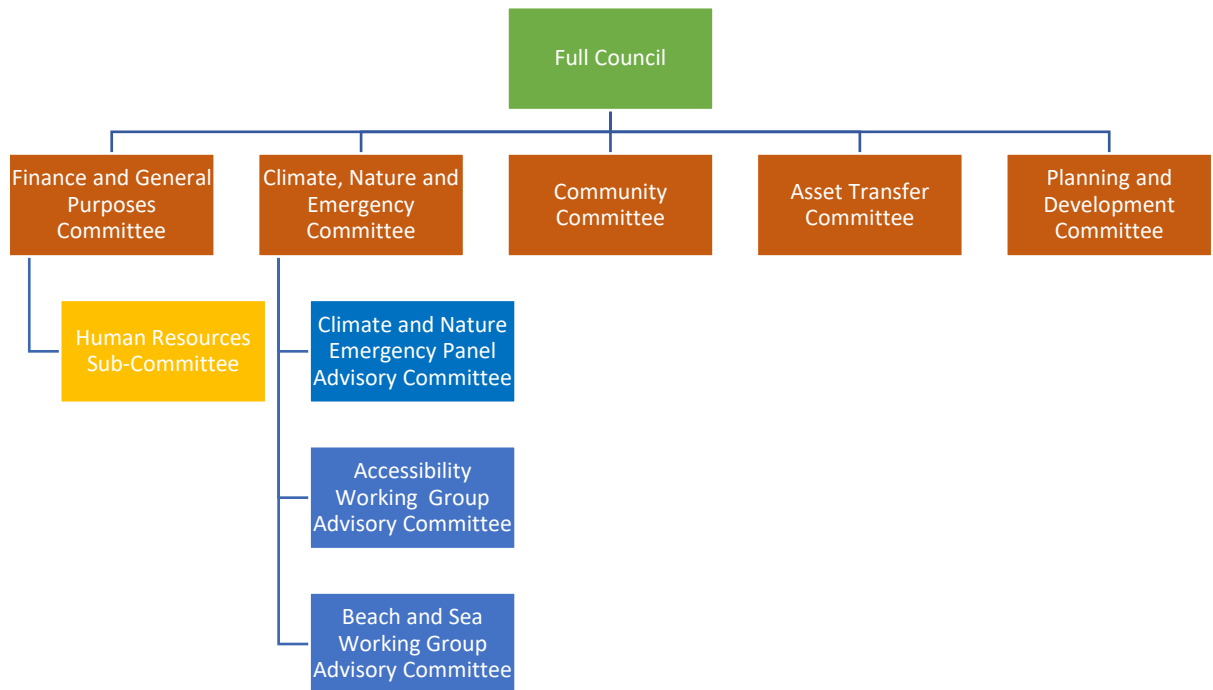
Full Council

Finance and General Purposes Committee

Climate, Nature and Emergency Committee

Community Committee

Asset Transfer Committee

Planning and Development Committee

Human Resources Sub-Committee

Climate and Nature Emergency Panel Advisory Committee

Accessibility Working Group Advisory Committee

Beach and Sea Working Group Advisory Committee